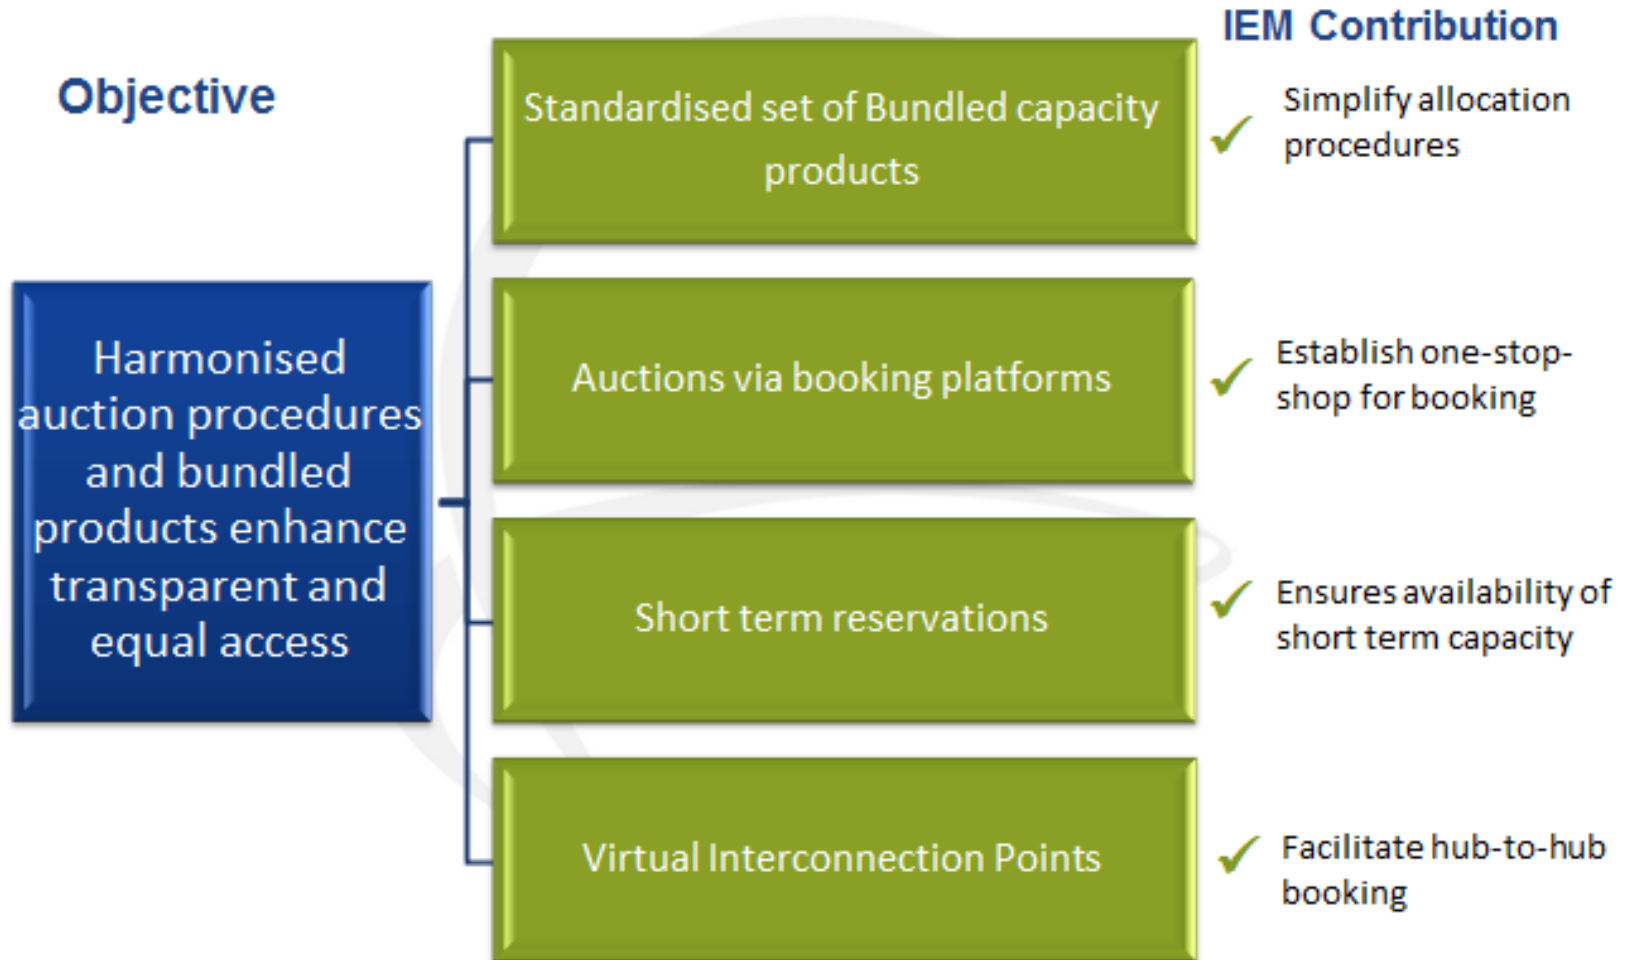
Objective

Harmonised auction procedures and bundled products enhance transparent and equal access

Standardised set of Bundled capacity products

Auctions via booking platforms

Short term reservations

Virtual Interconnection Points

IEM Contribution

✓ Simplify allocation procedures

✓ Establish one-stop-shop for booking

✓ Ensures availability of short term capacity

✓ Facilitate hub-to-hub booking